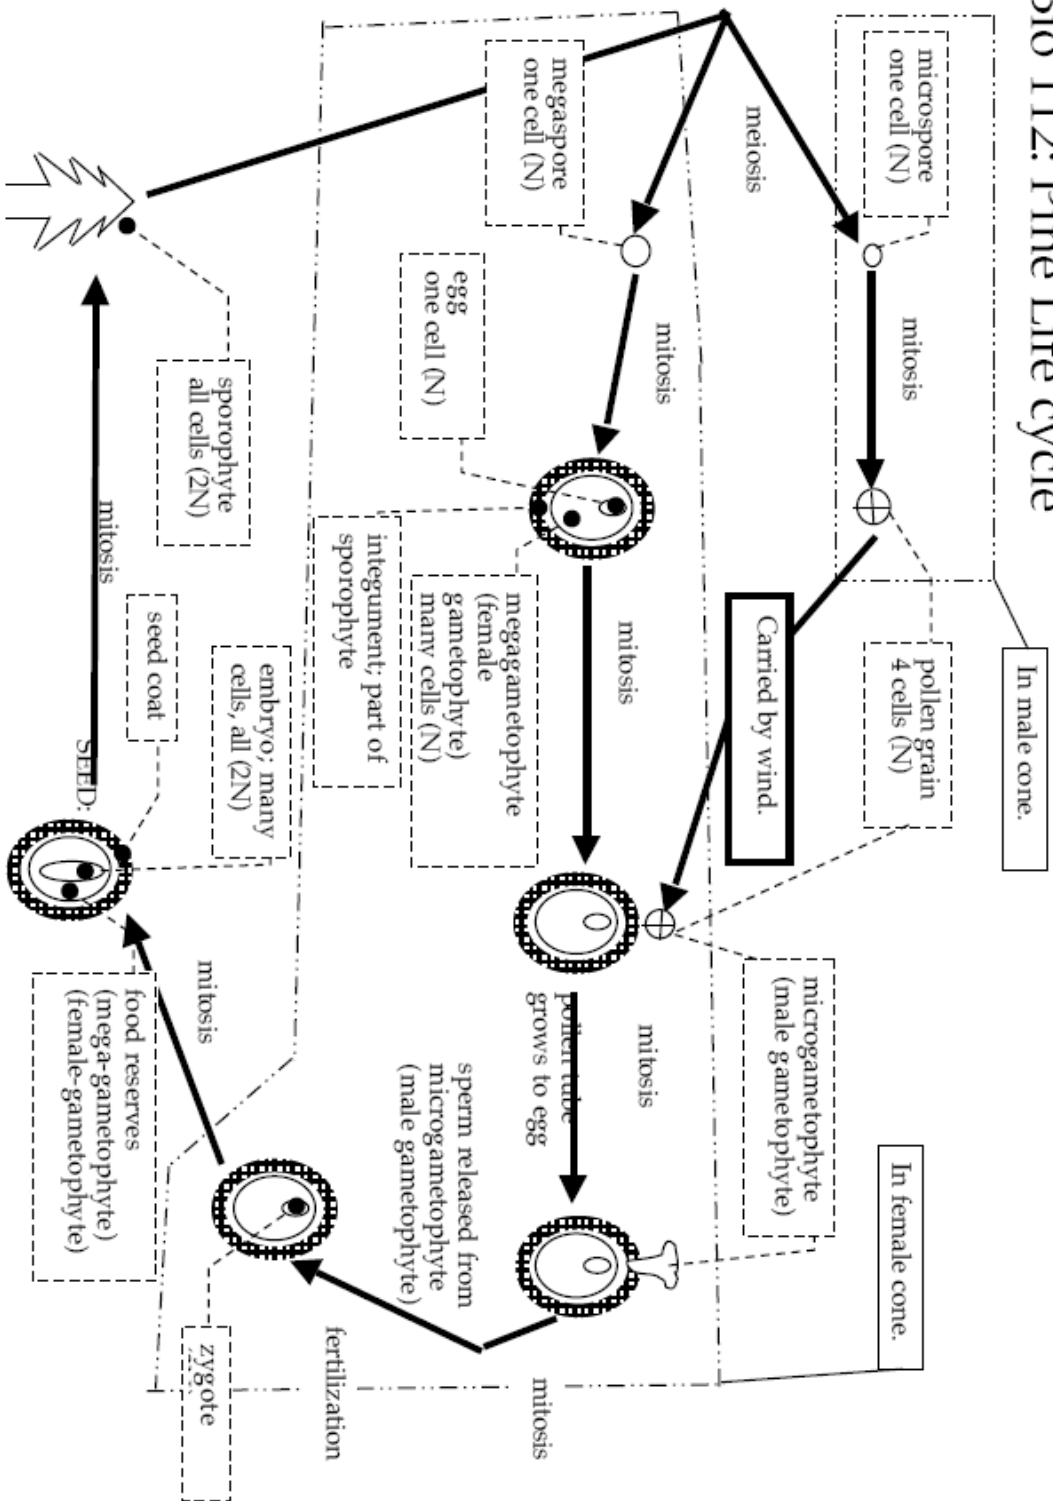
Bio 112: Pine Life Cycle

In male cone.

microspore one cell (N)

meiosis

megaspore one cell (N)

mitosis

mitosis

pollen grain 4 cells (N)

Carried by wind.

egg one cell (N)

megagametophyte (female gametophyte) many cells (N)

integument; part of sporophyte

mitosis

microgametophyte (male gametophyte)

In female cone.

pollen tube grows to egg

mitosis

sperm released from microgametophyte (male gametophyte)

mitosis

fertilization

zygote

mitosis

food reserves (mega-gametophyte) (female-gametophyte)

SEED:

embryo; many cells, all (2N)

seed coat

mitosis

sporophyte all cells (2N)